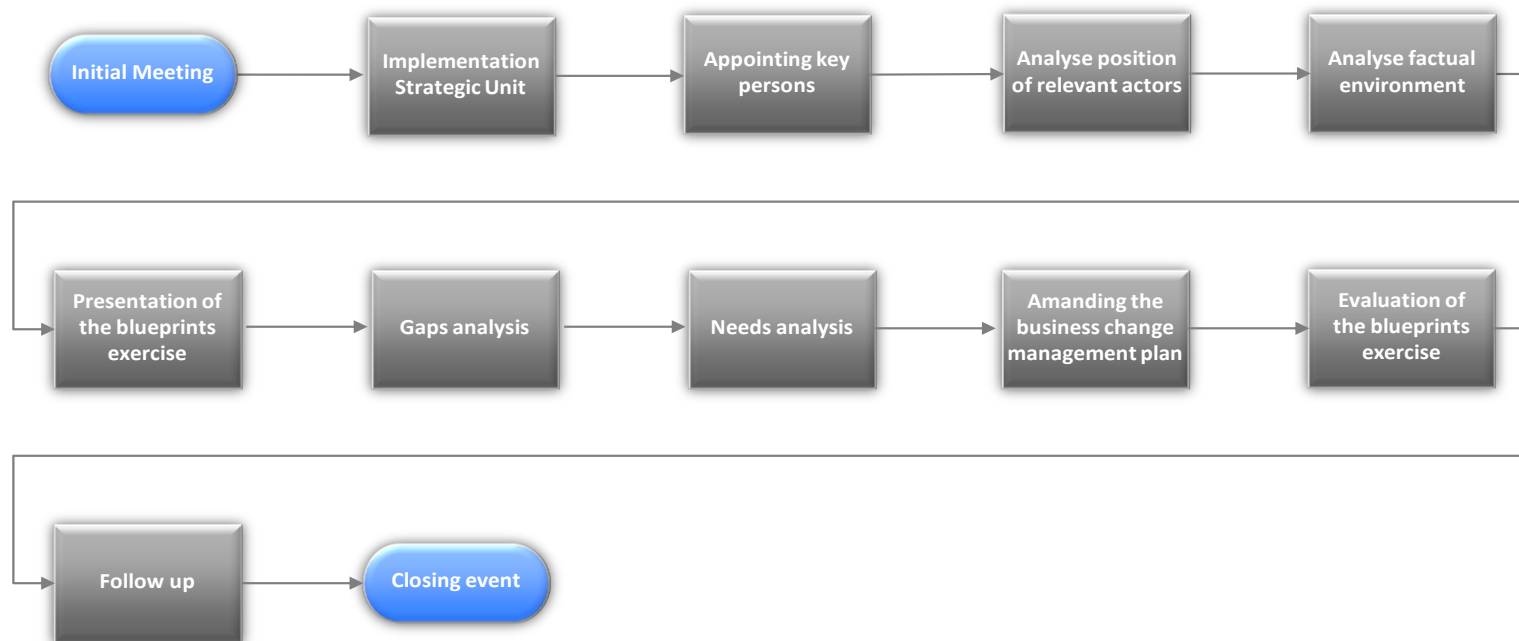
Initial Meeting

Implementation Strategic Unit

Appointing key persons

Analyse position of relevant actors

Analyse factual environment

Presentation of the blueprints exercise

Gaps analysis

Needs analysis

Amanding the business change management plan

Evaluation of the blueprints exercise

Follow up

Closing event